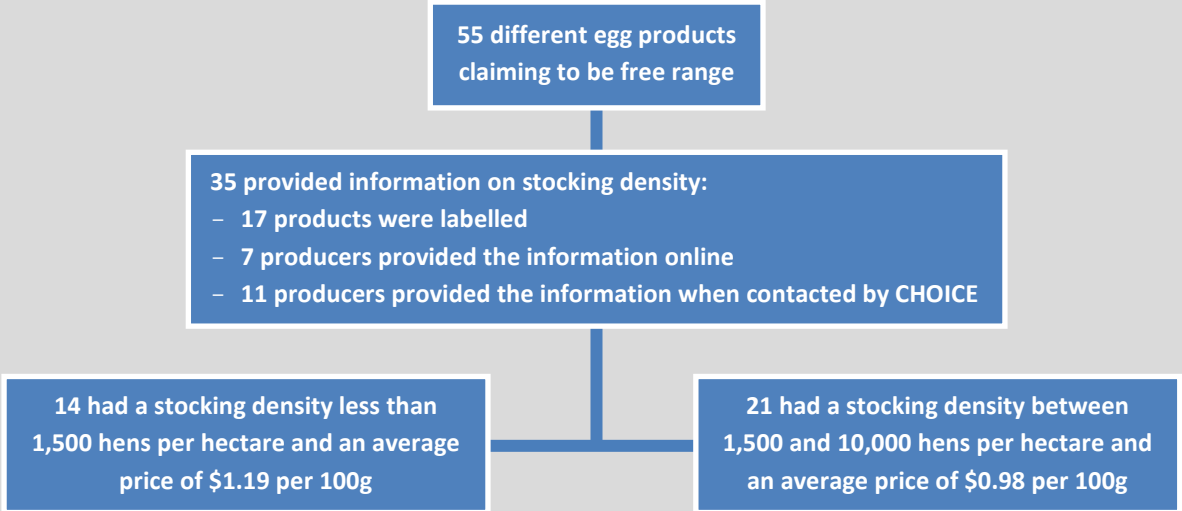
55 different egg products claiming to be free range

35 provided information on stocking density:
– 17 products were labelled
– 7 producers provided the information online
– 11 producers provided the information when contacted by CHOICE

14 had a stocking density less than 1,500 hens per hectare and an average price of $1.19 per 100g

21 had a stocking density between 1,500 and 10,000 hens per hectare and an average price of $0.98 per 100g